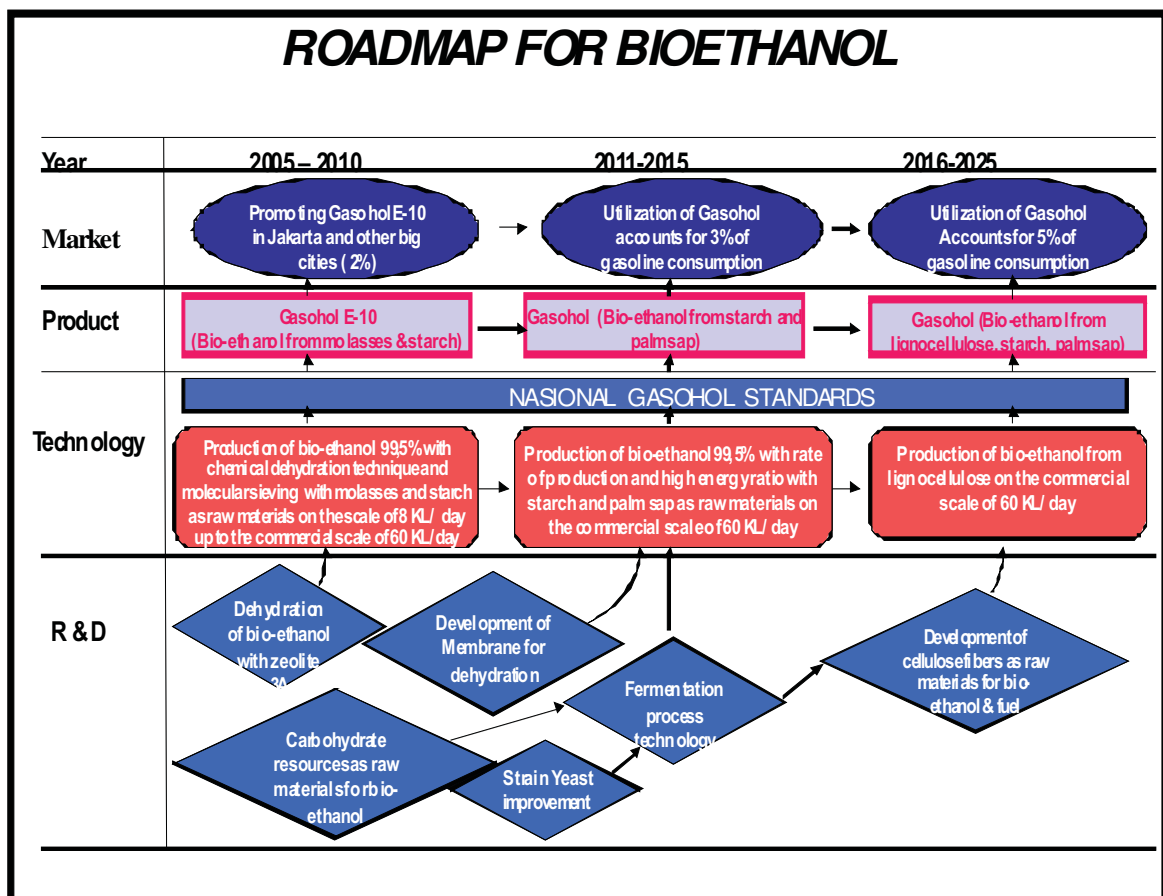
ROADMAP FOR BIOETHANOL

Year
2005 – 2010
2011-2015
2016-2025

Market
Promoting Gasohol E-10 in Jakarta and other big cities ( 2%)
Utilization of Gasohol accounts for 3% of gasoline consumption
Utilization of Gasohol Accounts for 5% of gasoline consumption

Product
Gasohol E-10 (Bio-ethanol from molasses & starch)
Gasohol (Bio-ethanol from starch and palmsap)
Gasohol (Bio-ethanol from lignocellulose, starch, palmsap)

NASIONAL GASOHOL STANDARDS

Technology
Production of bio-ethanol 99,5% with chemical dehydration technique and molecular sieving with molasses and starch as raw materials on the scale of 8 KL/ day up to the commercial scale of 60 KL/ day
Production of bio-ethanol 99,5% with rate of production and high energy ratio with starch and palm sap as raw materials on the commercial scale of 60 KL/ day
Production of bio-ethanol from lignocellulose on the commercial scale of 60 KL/ day

R & D
Dehydration of bio-ethanol with zeolite 3A
Development of Membrane for dehydration
Fermentation process technology
Development of cellulose fibers as raw materials for bio-ethanol & fuel
Carbohydrate resources as raw materials for bio-ethanol
Strain Yeast improvement